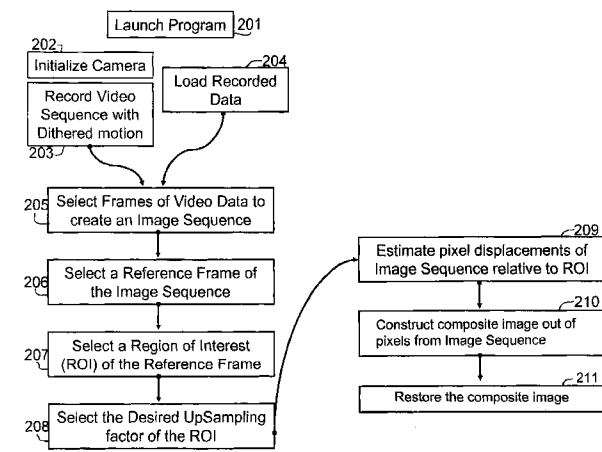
Launch Program 201

202
Initialize Camera

204
Load Recorded Data

Record Video Sequence with Dithered motion
203

205
Select Frames of Video Data to create an Image Sequence

206
Select a Reference Frame of the Image Sequence

207
Select a Region of Interest (ROI) of the Reference Frame

208
Select the Desired UpSampling factor of the ROI

209
Estimate pixel displacements of Image Sequence relative to ROI

210
Construct composite image out of pixels from Image Sequence

211
Restore the composite image